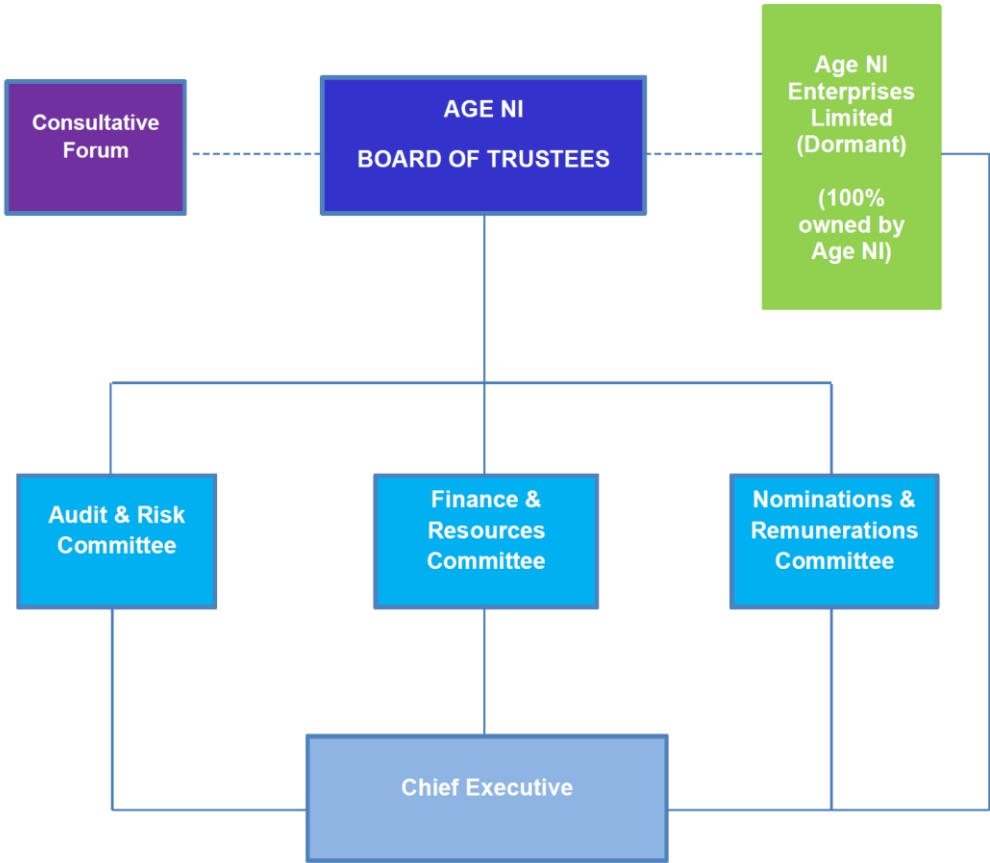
Consultative Forum

AGE NI

BOARD OF TRUSTEES

Age NI Enterprises Limited (Dormant)

(100% owned by Age NI)

Audit & Risk Committee

Finance & Resources Committee

Nominations & Remunerations Committee

Chief Executive